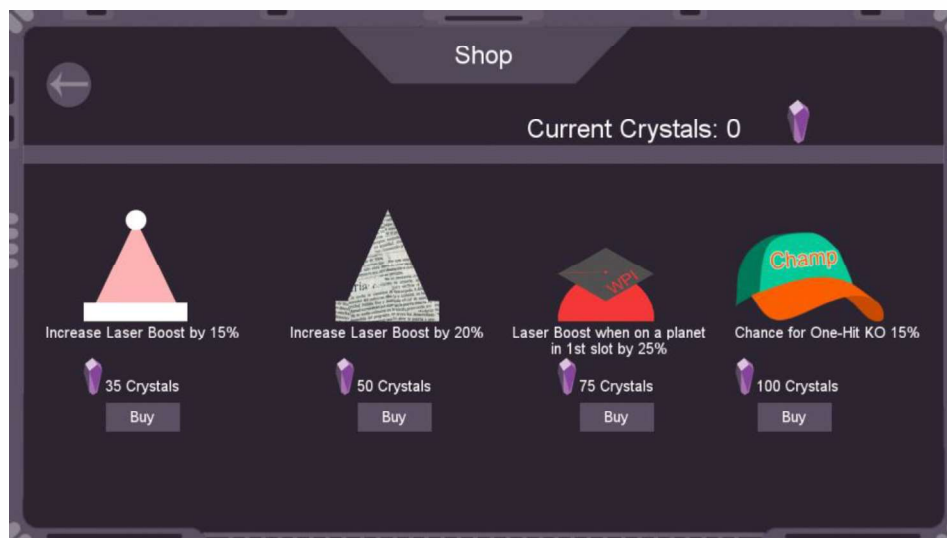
Shop

Current Crystals: 0

Increase Laser Boost by 15%

35 Crystals

Buy

Increase Laser Boost by 20%

50 Crystals

Buy

WPI

Laser Boost when on a planet in 1st slot by 25%

75 Crystals

Buy

Champ

Chance for One-Hit KO 15%

100 Crystals

Buy